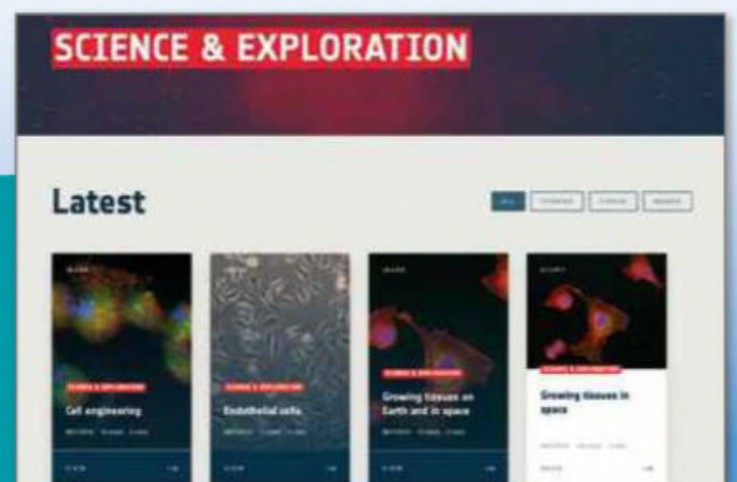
SCIENCE & EXPLORATION

Latest

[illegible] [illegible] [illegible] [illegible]

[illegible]
SCIENCE & EXPLORATION
Cell engineering
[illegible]

SCIENCE & EXPLORATION
Endothelial cells
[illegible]

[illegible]
SCIENCE & EXPLORATION
Growing tissues on Earth and in space
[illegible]

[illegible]
SCIENCE & EXPLORATION
Growing tissues in space
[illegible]